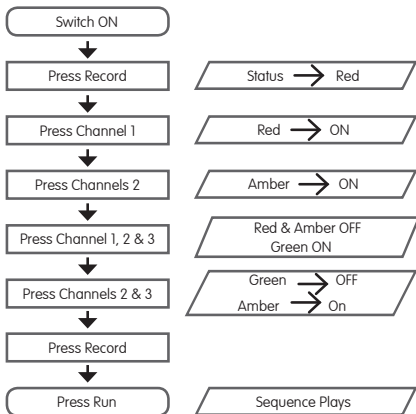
Switch ON

Press Record

Status → Red

Press Channel 1

Red → ON

Press Channels 2

Amber → ON

Press Channel 1, 2 & 3

Red & Amber OFF
Green ON

Press Channels 2 & 3

Green → OFF
Amber → On

Press Record

Press Run

Sequence Plays